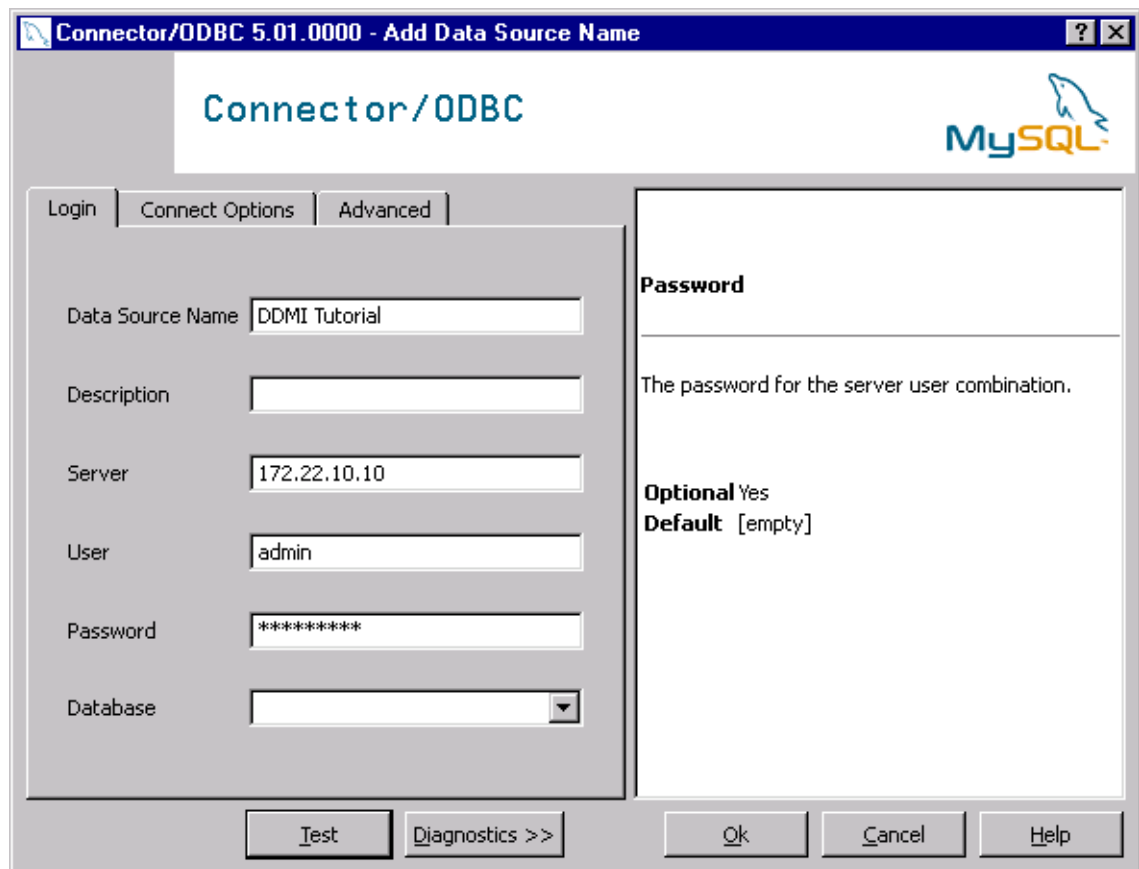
Connector/ODBC 5.01.0000 - Add Data Source Name

? X

Connector/ODBC

MySQL

Login | Connect Options | Advanced

Data Source Name DDMI Tutorial

Description

Server 172.22.10.10

User admin

Password *********

Database

Password

The password for the server user combination.

Optional Yes
Default [empty]

Test | Diagnostics >> | Ok | Cancel | Help